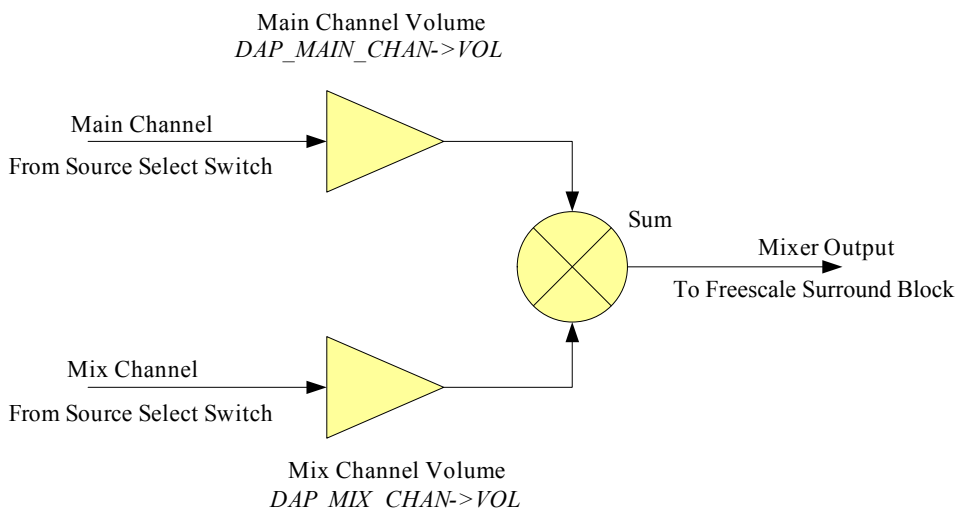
Main Channel Volume
*DAP_MAIN_CHAN->VOL*

Main Channel

From Source Select Switch

Sum

Mixer Output

To Freescale Surround Block

Mix Channel

From Source Select Switch

Mix Channel Volume
*DAP_MIX_CHAN->VOL*